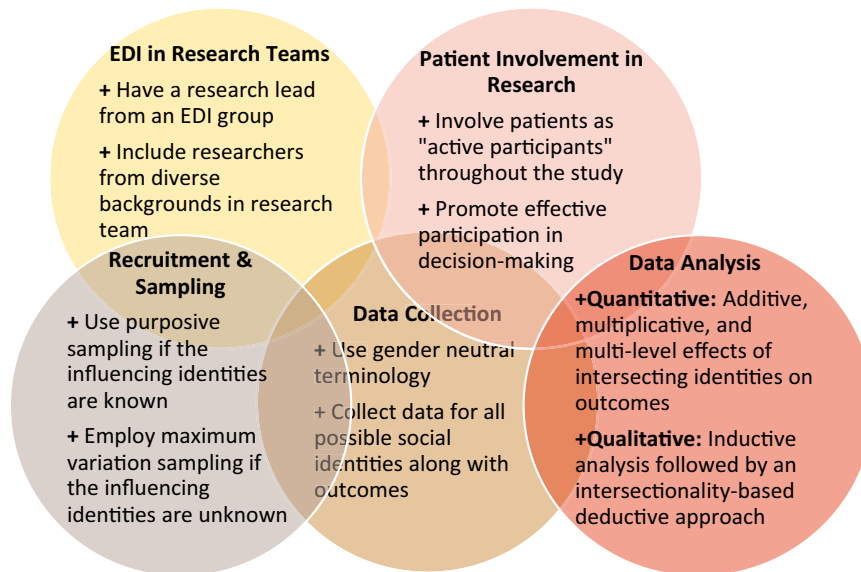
EDI in Research Teams

+ Have a research lead from an EDI group

+ Include researchers from diverse backgrounds in research team

Patient Involvement in Research

+ Involve patients as "active participants" throughout the study

+ Promote effective participation in decision-making

Recruitment & Sampling

+ Use purposive sampling if the influencing identities are known

+ Employ maximum variation sampling if the influencing identities are unknown

Data Collection

+ Use gender neutral terminology

+ Collect data for all possible social identities along with outcomes

Data Analysis

+Quantitative: Additive, multiplicative, and multi-level effects of intersecting identities on outcomes

+Qualitative: Inductive analysis followed by an intersectionality-based deductive approach